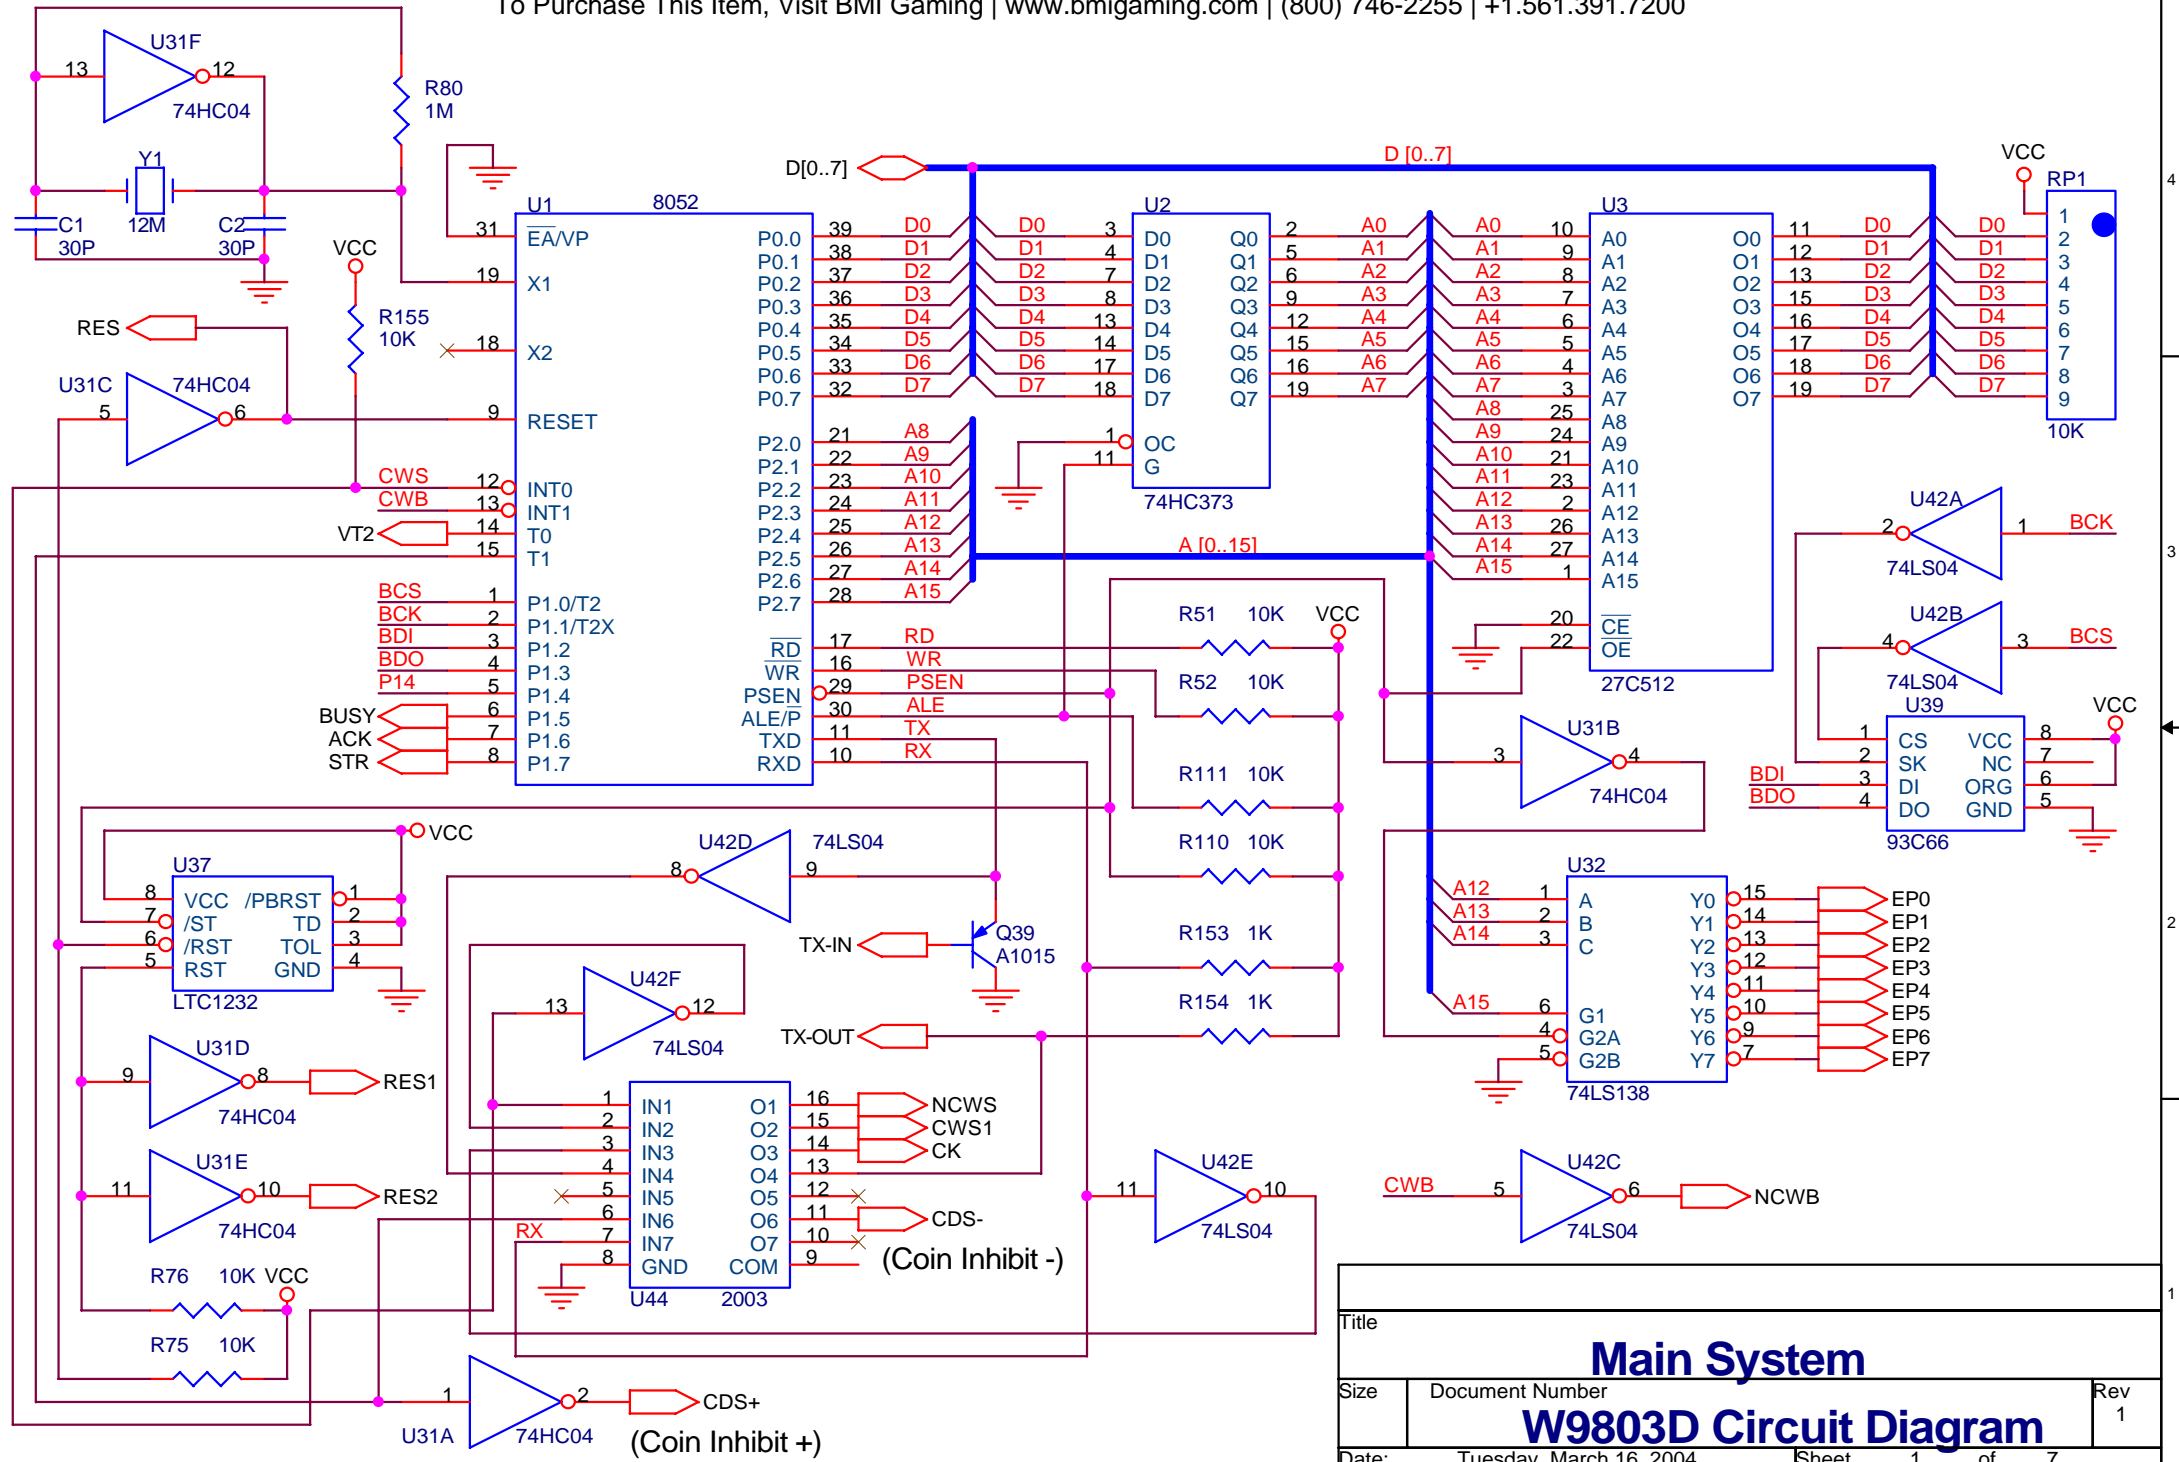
To Purchase This Item, Visit BMI Gaming | www.bmigaming.com | (800) 746-2255 | +1.561.391.7200

U31F
13
12
74HC04
R80
1M
Y1
C1
30P
12M
C2
30P
VCC
D[0..7]
D [0..7]
VCC
RP1
U1
8052
31 EA/VP
19 X1
18 X2
9 RESET
12 INT0
13 INT1
14 T0
15 T1
1 P1.0/T2
2 P1.1/T2X
3 P1.2
4 P1.3
5 P1.4
6 P1.5
7 P1.6
8 P1.7
P0.0 39 D0
P0.1 38 D1
P0.2 37 D2
P0.3 36 D3
P0.4 35 D4
P0.5 34 D5
P0.6 33 D6
P0.7 32 D7
P2.0 21 A8
P2.1 22 A9
P2.2 23 A10
P2.3 24 A11
P2.4 25 A12
P2.5 26 A13
P2.6 27 A14
P2.7 28 A15
RD 17 RD
WR 16 WR
PSEN 29 PSEN
ALE/P 30 ALE
TXD 11 TX
RXD 10 RX
R155
10K
RES
U31C
74HC04
5
6
CWS
CWB
VT2
BCS
BCK
BDI
BDO
P14
BUSY
ACK
STR
U2
D0 3
D1 4
D2 7
D3 8
D4 13
D5 14
D6 17
D7 18
Q0 2 A0
Q1 5 A1
Q2 6 A2
Q3 9 A3
Q4 12 A4
Q5 15 A5
Q6 16 A6
Q7 19 A7
1 OC
11 G
74HC373
A [0..15]
U3
A0 10
A1 9
A2 8
A3 7
A4 6
A5 5
A6 4
A7 3
A8 25
A9 24
A10 21
A11 23
A12 2
A13 26
A14 27
A15 1
20 CE
22 OE
O0 11 D0
O1 12 D1
O2 13 D2
O3 15 D3
O4 16 D4
O5 17 D5
O6 18 D6
O7 19 D7
27C512
1 2 3 4 5 6 7 8 9
10K
U42A
2
1
BCK
74LS04
U42B
4
3
BCS
74LS04
U39
VCC
1 CS
2 SK
3 DI
4 DO
VCC 8
NC 7
ORG 6
GND 5
93C66
BDI
BDO
R51 10K
VCC
R52 10K
R111 10K
R110 10K
R153 1K
R154 1K
U31B
3
4
74HC04
VCC
U37
8 VCC
7 /ST
6 /RST
5 RST
/PBRST 1
TD 2
TOL 3
GND 4
LTC1232
U42D
8
9
74LS04
Q39
A1015
TX-IN
U42F
13
12
74LS04
TX-OUT
U32
A12 1 A
A13 2 B
A14 3 C
A15 6 G1
4 G2A
5 G2B
Y0 15 EP0
Y1 14 EP1
Y2 13 EP2
Y3 12 EP3
Y4 11 EP4
Y5 10 EP5
Y6 9 EP6
Y7 7 EP7
74LS138
U31D
9
8
RES1
74HC04
U31E
11
10
RES2
74HC04
1 IN1
2 IN2
3 IN3
4 IN4
5 IN5
6 IN6
RX 7 IN7
8 GND
O1 16 NCWS
O2 15 CWS1
O3 14 CK
O4 13
O5 12
O6 11 CDS-
O7 10
COM 9
U44
2003
(Coin Inhibit -)
U42E
11
10
74LS04
U42C
CWB
5
6
NCWB
74LS04
R76 10K VCC
R75 10K
U31A
1
2
74HC04
CDS+
(Coin Inhibit +)
Title
Main System
Size
Document Number
W9803D Circuit Diagram
Rev
1
Date: Tuesday, March 16, 2004
Sheet 1 of 7
4
3
2
1